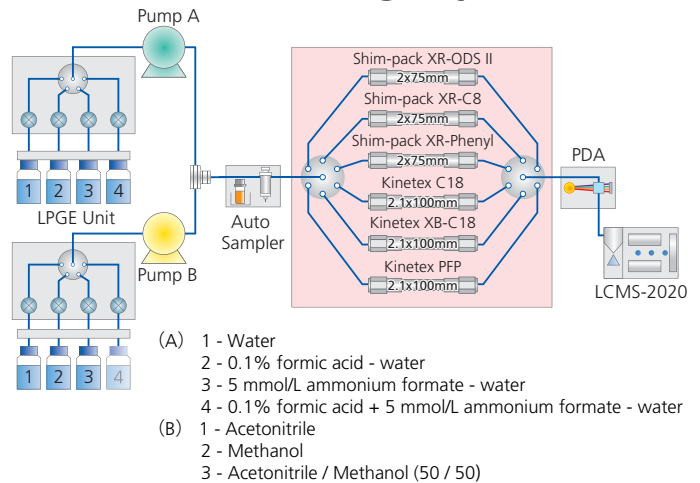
Pump A

1 2 3 4

LPGE Unit

Pump B

1 2 3 4

Auto Sampler

Shim-pack XR-ODS II
2x75mm
Shim-pack XR-C8
2x75mm
Shim-pack XR-Phenyl
2x75mm
Kinetex C18
2.1x100mm
Kinetex XB-C18
2.1x100mm
Kinetex PFP
2.1x100mm

PDA

LCMS-2020

(A) 1 - Water
2 - 0.1% formic acid - water
3 - 5 mmol/L ammonium formate - water
4 - 0.1% formic acid + 5 mmol/L ammonium formate - water
(B) 1 - Acetonitrile
2 - Methanol
3 - Acetonitrile / Methanol (50 / 50)